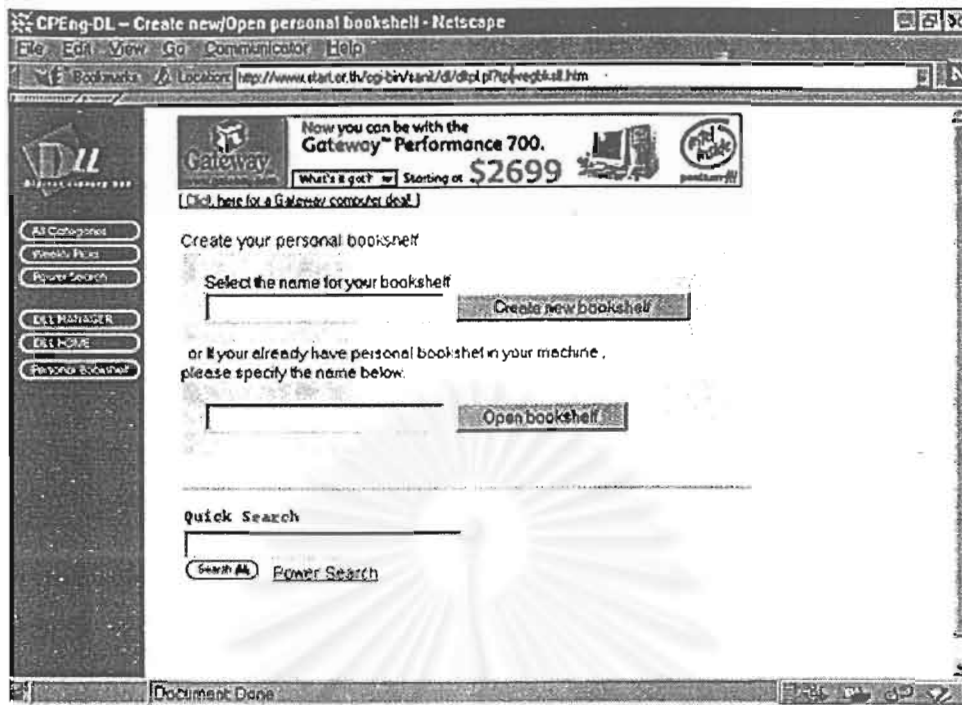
CPEng-DL – Create new/Open personal bookshelf - Netscape

File Edit View Go Communicator Help

Bookmarks Location: http://www.start.or.th/cgi-bin/sanit/dl/dl.pl?p=egbksll.htm

DL

All Categories
Weekly Picks
Power Search
DLL MANAGER
DLL HOME
Personal Bookshelf

Gateway
Now you can be with the Gateway™ Performance 700.
What's it got? Starting at $2699
intel inside pentium III

[Click here for a Gateway computer deal]

Create your personal bookshelf

Select the name for your bookshelf

Create new bookshelf

or if your already have personal bookshelf in your machine , please specify the name below.

Open bookshelf

Quick Search

Search Power Search

Document: Done